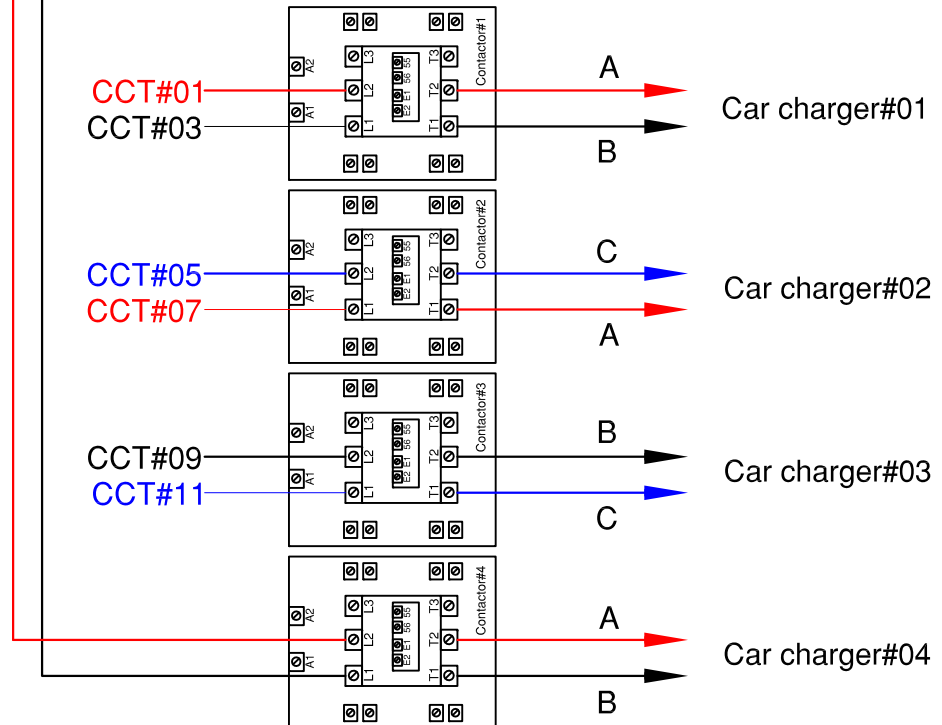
A2
L3
T3
Contactor#1
56
55
E2
E1
A
CCT#01
L2
T2
Car charger#01
A1
CCT#03
L1
T1
B

A2
L3
T3
Contactor#2
56
55
E2
E1
C
CCT#05
L2
T2
Car charger#02
A1
CCT#07
L1
T1
A

A2
L3
T3
Contactor#3
56
55
E2
E1
B
CCT#09
L2
T2
Car charger#03
A1
CCT#11
L1
T1
C

A2
L3
T3
Contactor#4
56
55
E2
E1
A
L2
T2
Car charger#04
A1
L1
T1
B